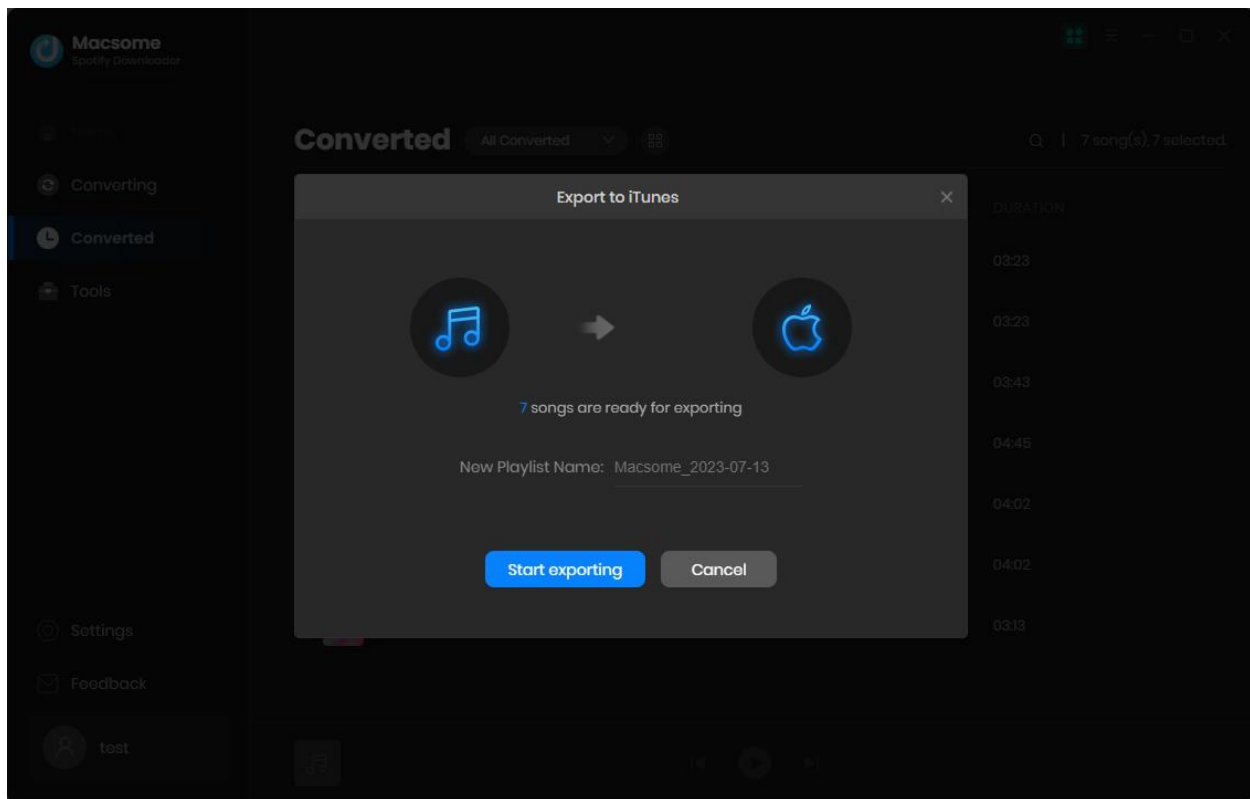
Macsome
Spotify Downloader

Home
Converting
Converted
Tools

Converted All Converted

7 song(s), 7 selected

DURATION
03:23
03:23
03:43
04:45
04:02
04:02
03:13

Export to iTunes

7 songs are ready for exporting

New Playlist Name: Macsome_2023-07-13

Start exporting
Cancel

Settings
Feedback
test